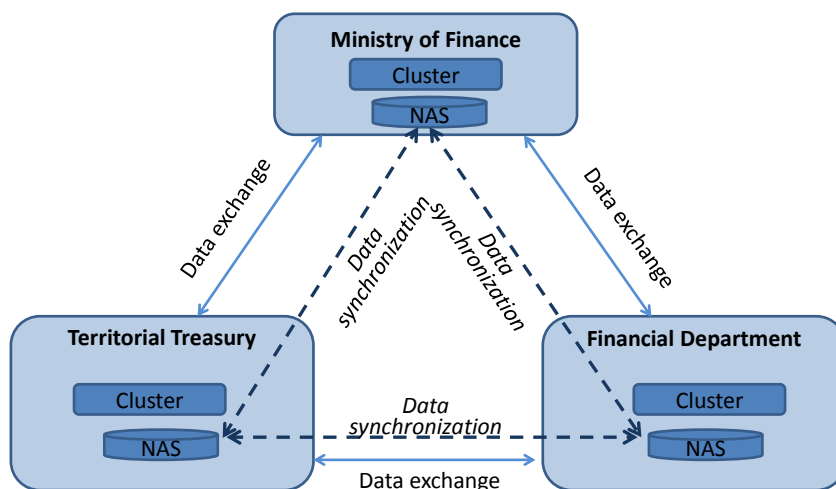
Ministry of Finance

Cluster

NAS

Data exchange

Data synchronization

Data synchronization

Data exchange

Territorial Treasury

Cluster

NAS

Financial Department

Cluster

NAS

Data synchronization

Data exchange